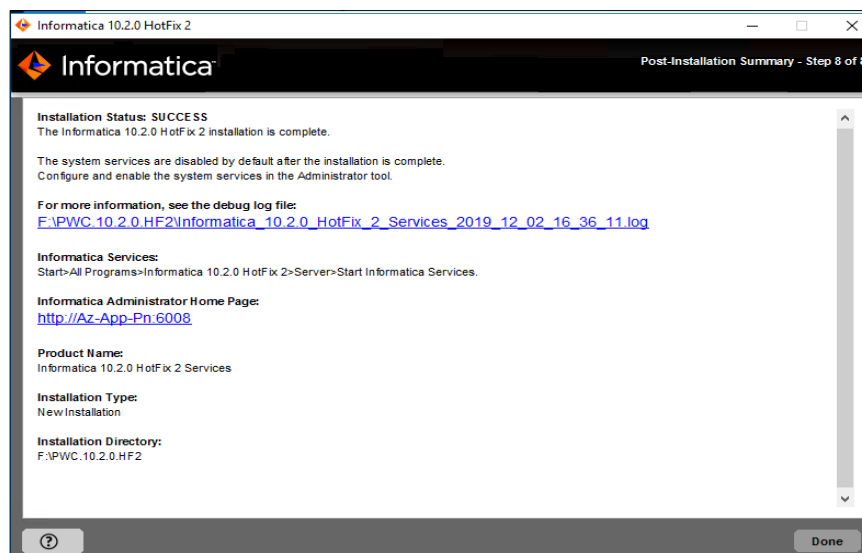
Informatica 10.2.0 HotFix 2

Informatica

Post-Installation Summary - Step 8 of 8

Installation Status: SUCCESS
The Informatica 10.2.0 HotFix 2 installation is complete.

The system services are disabled by default after the installation is complete.
Configure and enable the system services in the Administrator tool.

For more information, see the debug log file:
F:\PWC.10.2.0.HF2\Informatica_10.2.0_HotFix_2_Services_2019_12_02_16_36_11.log

Informatica Services:
Start>All Programs>Informatica 10.2.0 HotFix 2>Server>Start Informatica Services.

Informatica Administrator Home Page:
http://Az-App-Pn:6008

Product Name:
Informatica 10.2.0 HotFix 2 Services

Installation Type:
New Installation

Installation Directory:
F:\PWC.10.2.0.HF2

?

Done